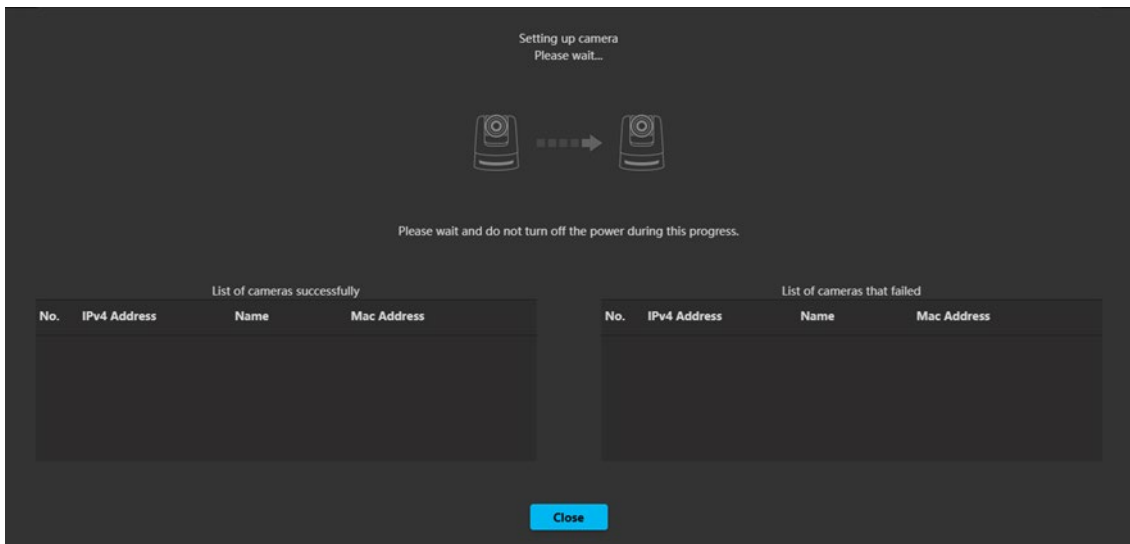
Setting up camera
Please wait...

Please wait and do not turn off the power during this progress.

List of cameras successfully

| No. | IPv4 Address | Name | Mac Address |
|---|---|---|---|

List of cameras that failed

| No. | IPv4 Address | Name | Mac Address |
|---|---|---|---|

Close